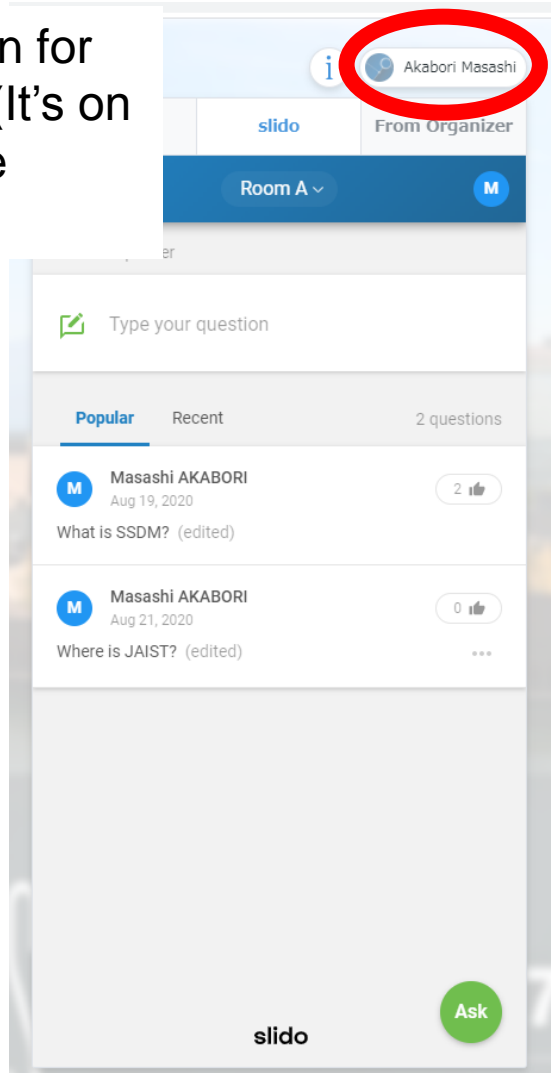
n for
(It's on
e

i Akabori Masashi

slido From Organizer

Room A

M

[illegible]er

Type your question

Popular Recent 2 questions

M Masashi AKABORI
Aug 19, 2020
2
What is SSDM? (edited)

M Masashi AKABORI
Aug 21, 2020
0
Where is JAIST? (edited)

Ask

slido